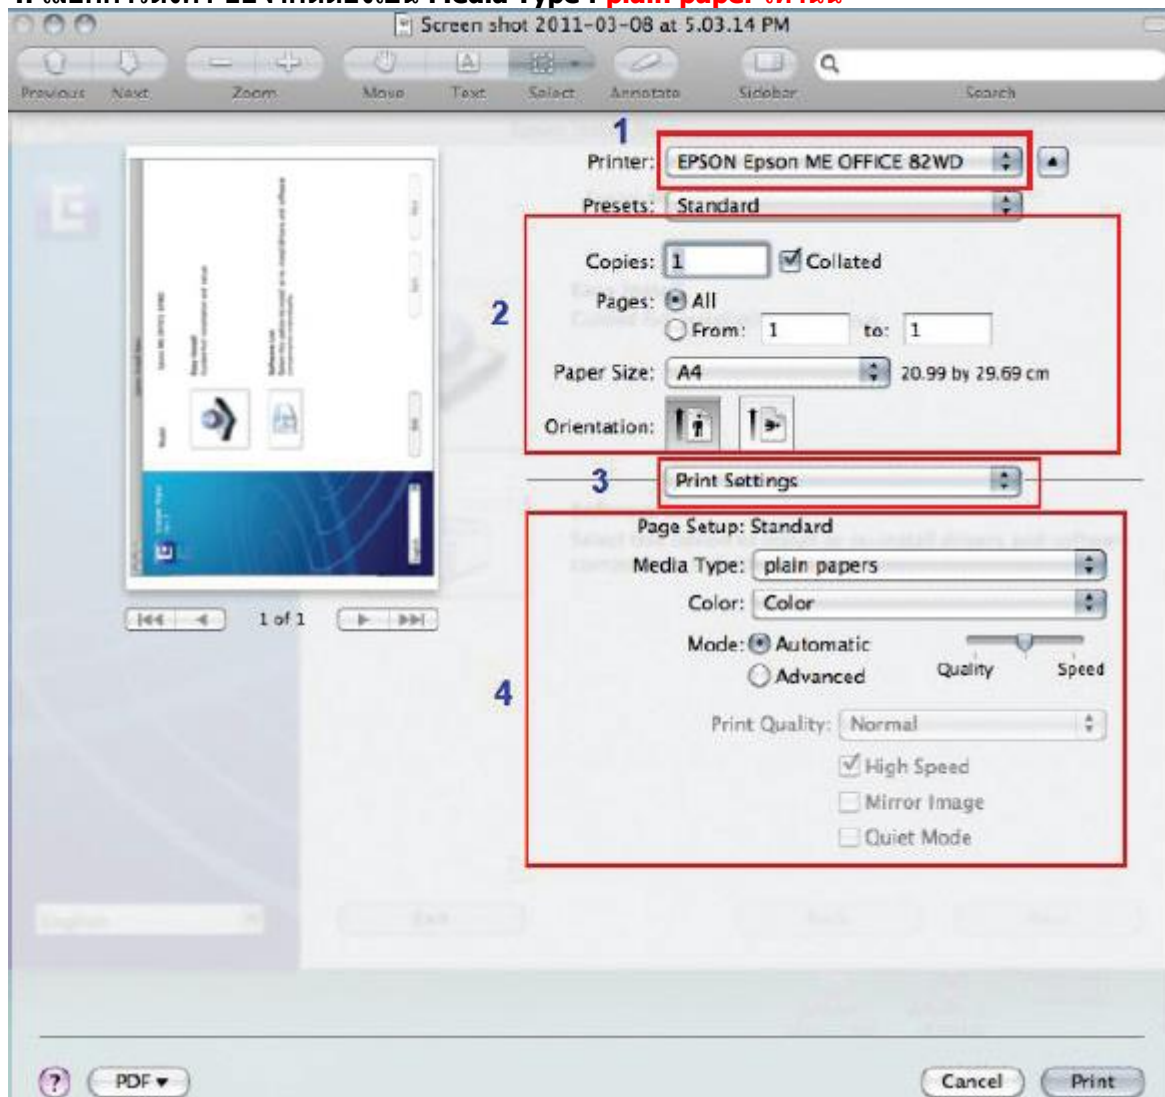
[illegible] Media Type : plain paper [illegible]

Screen shot 2011-03-08 at 5.03.14 PM

Previous Next Zoom Move Text Select Annotate Sidebar Search

1
Printer: EPSON Epson ME OFFICE 82WD
Presets: Standard

2
Copies: 1 Collated
Pages: All
From: 1 to: 1
Paper Size: A4 20.99 by 29.69 cm
Orientation:

3
Print Settings

4
Page Setup: Standard
Media Type: plain papers
Color: Color
Mode: Automatic
Advanced
Quality Speed
Print Quality: Normal
High Speed
Mirror Image
Quiet Mode

1 of 1

? PDF ▾ Cancel Print